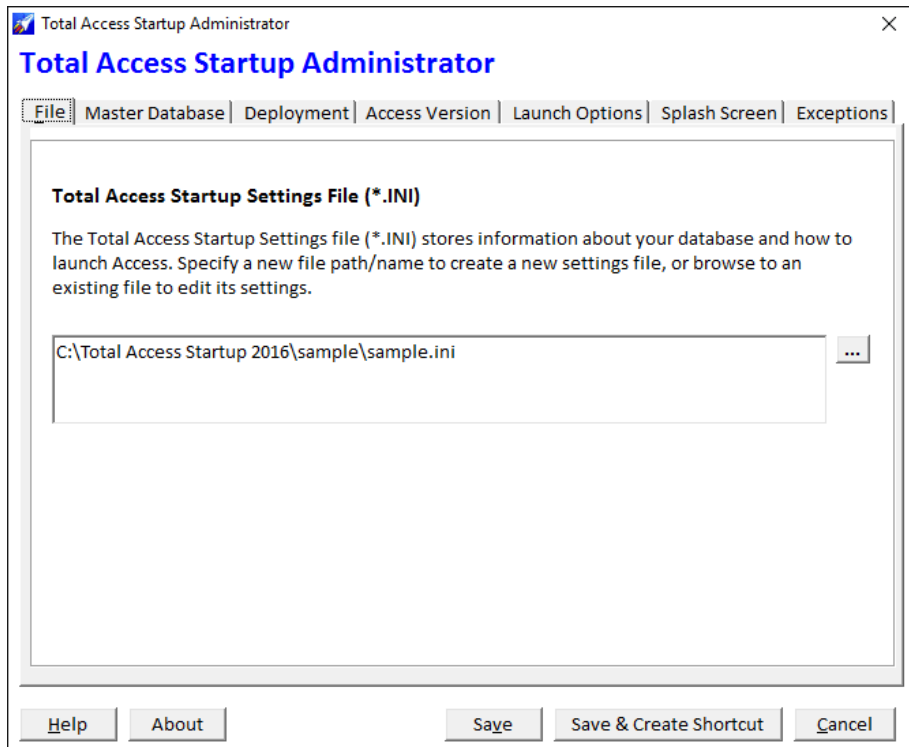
Total Access Startup Administrator
Total Access Startup Administrator

File | Master Database | Deployment | Access Version | Launch Options | Splash Screen | Exceptions

Total Access Startup Settings File (*.INI)

The Total Access Startup Settings file (*.INI) stores information about your database and how to launch Access. Specify a new file path/name to create a new settings file, or browse to an existing file to edit its settings.

C:\Total Access Startup 2016\sample\sample.ini

...

Help
About
Save
Save & Create Shortcut
Cancel